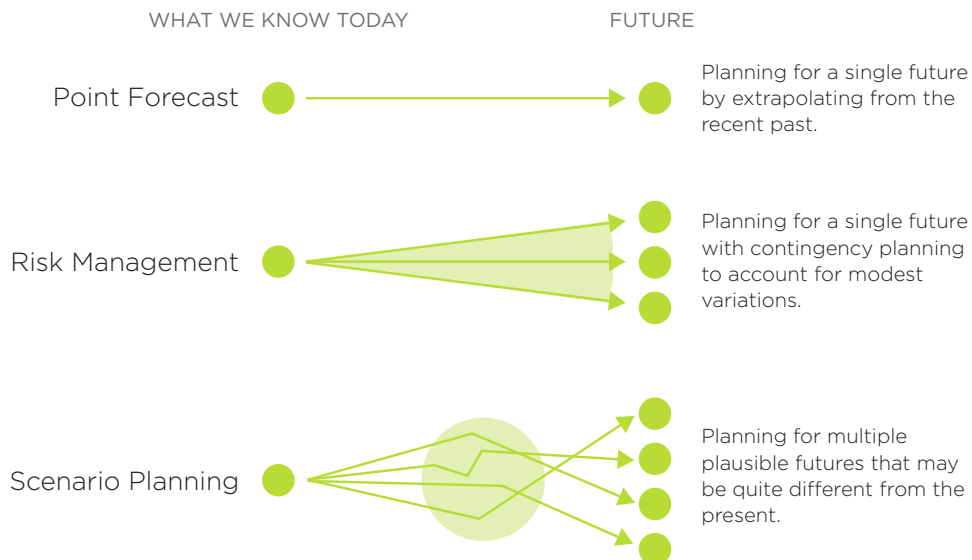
WHAT WE KNOW TODAY

FUTURE

Point Forecast

Planning for a single future by extrapolating from the recent past.

Risk Management

Planning for a single future with contingency planning to account for modest variations.

Scenario Planning

Planning for multiple plausible futures that may be quite different from the present.